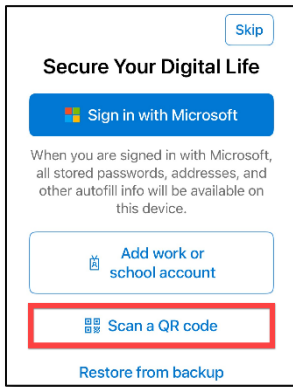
Skip

Secure Your Digital Life

Sign in with Microsoft

When you are signed in with Microsoft, all stored passwords, addresses, and other autofill info will be available on this device.

Add work or school account

Scan a QR code

Restore from backup